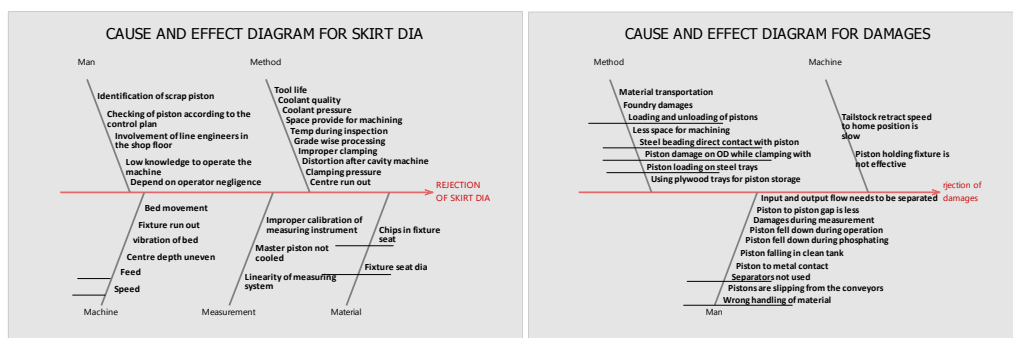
CAUSE AND EFFECT DIAGRAM FOR SKIRT DIA

Man

Method

Identification of scrap piston

Checking of piston according to the control plan

Involvement of line engineers in the shop floor

Low knowledge to operate the machine

Depend on operator negligence

Tool life
Coolant quality
Coolant pressure
Space provide for machining
Temp during inspection
Grade wise processing
Improper clamping
Distortion after cavity machine
Clamping pressure
Centre run out

REJECTION OF SKIRT DIA

Bed movement

Fixture run out

vibration of bed

Centre depth uneven

Feed

Speed

Improper calibration of measuring instrument

Master piston not cooled

Linearity of measuring system

Chips in fixture seat

Fixture seat dia

Machine

Measurement

Material

CAUSE AND EFFECT DIAGRAM FOR DAMAGES

Method

Machine

Material transportation
Foundry damages
Loading and unloading of pistons
Less space for machining
Steel beading direct contact with piston
Piston damage on OD while clamping with
Piston loading on steel trays
Using plywood trays for piston storage

Tailstock retract speed to home position is slow

Piston holding fixture is not effective

rjection of damages

Input and output flow needs to be separated
Piston to piston gap is less
Damages during measurement
Piston fell down during operation
Piston fell down during phosphating
Piston falling in clean tank
Piston to metal contact
Separators not used
Pistons are slipping from the conveyors
Wrong handling of material

Man